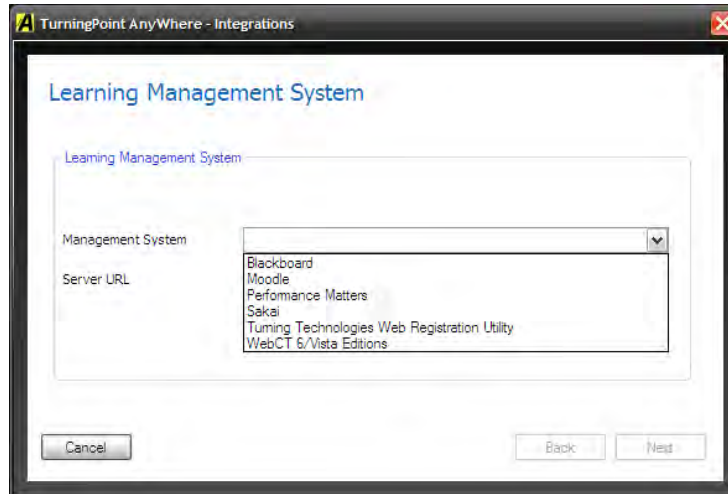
TurningPoint AnyWhere - Integrations

Learning Management System

Learning Management System

Management System

Server URL

Blackboard
Moodle
Performance Matters
Sakai
Turning Technologies Web Registration Utility
WebCT 6/Vista Editions

Cancel

Back

Next